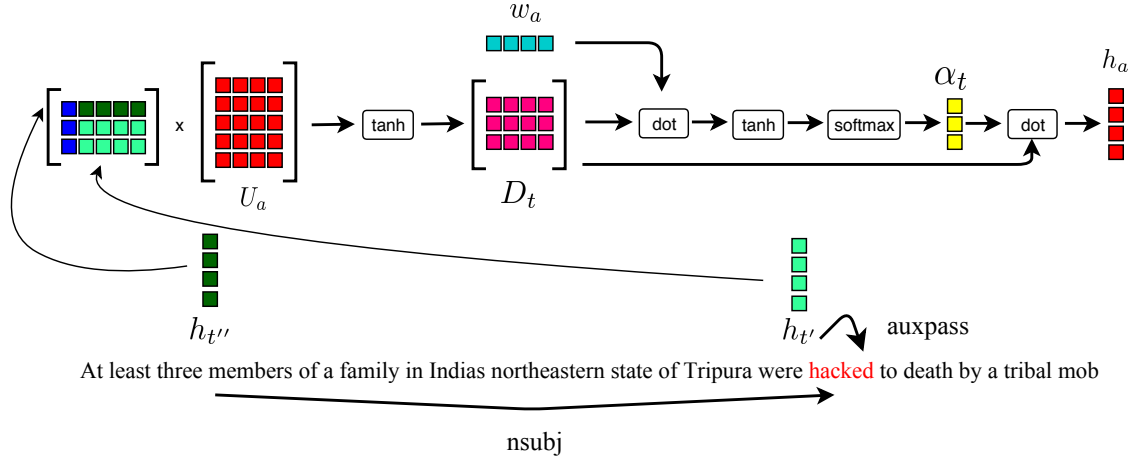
$w_a$

x

tanh

dot

tanh

softmax

$\alpha_t$

dot

$h_a$

$U_a$

$D_t$

$h_{t''}$

$h_{t'}$

auxpass

At least three members of a family in Indias northeastern state of Tripura were hacked to death by a tribal mob

nsubj